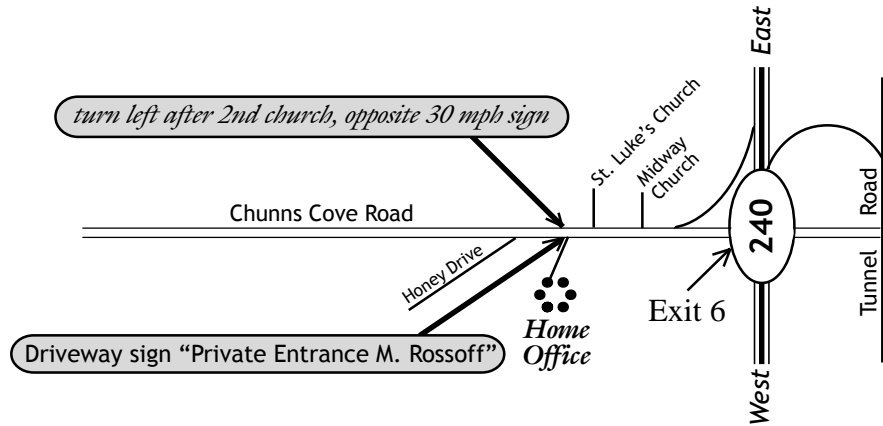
East

turn left after 2nd church, opposite 30 mph sign

St. Luke's Church

Midway Church

Chunns Cove Road

240

Road

Tunnel

Honey Drive

Exit 6

Home Office

Driveway sign "Private Entrance M. Rossoff"

West